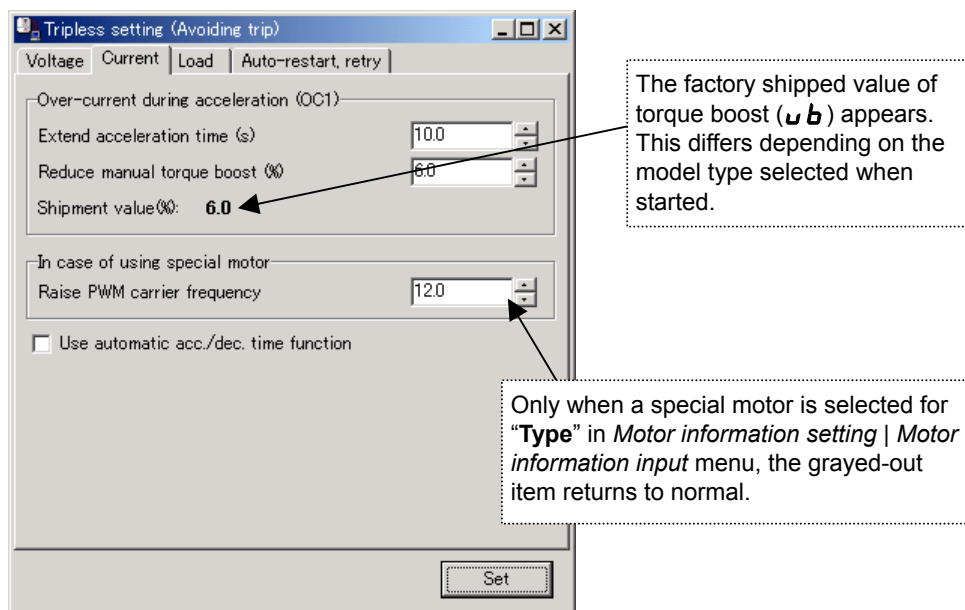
Tripless setting (Avoiding trip)

Voltage | Current | Load | Auto-restart, retry

Over-current during acceleration (OC1)
Extend acceleration time (s) 10.0
Reduce manual torque boost (%) 6.0
Shipment value(%): 6.0

The factory shipped value of torque boost (ub) appears. This differs depending on the model type selected when started.

In case of using special motor
Raise PWM carrier frequency 12.0

Use automatic acc./dec. time function

Only when a special motor is selected for "**Type**" in *Motor information setting | Motor information input* menu, the grayed-out item returns to normal.

Set